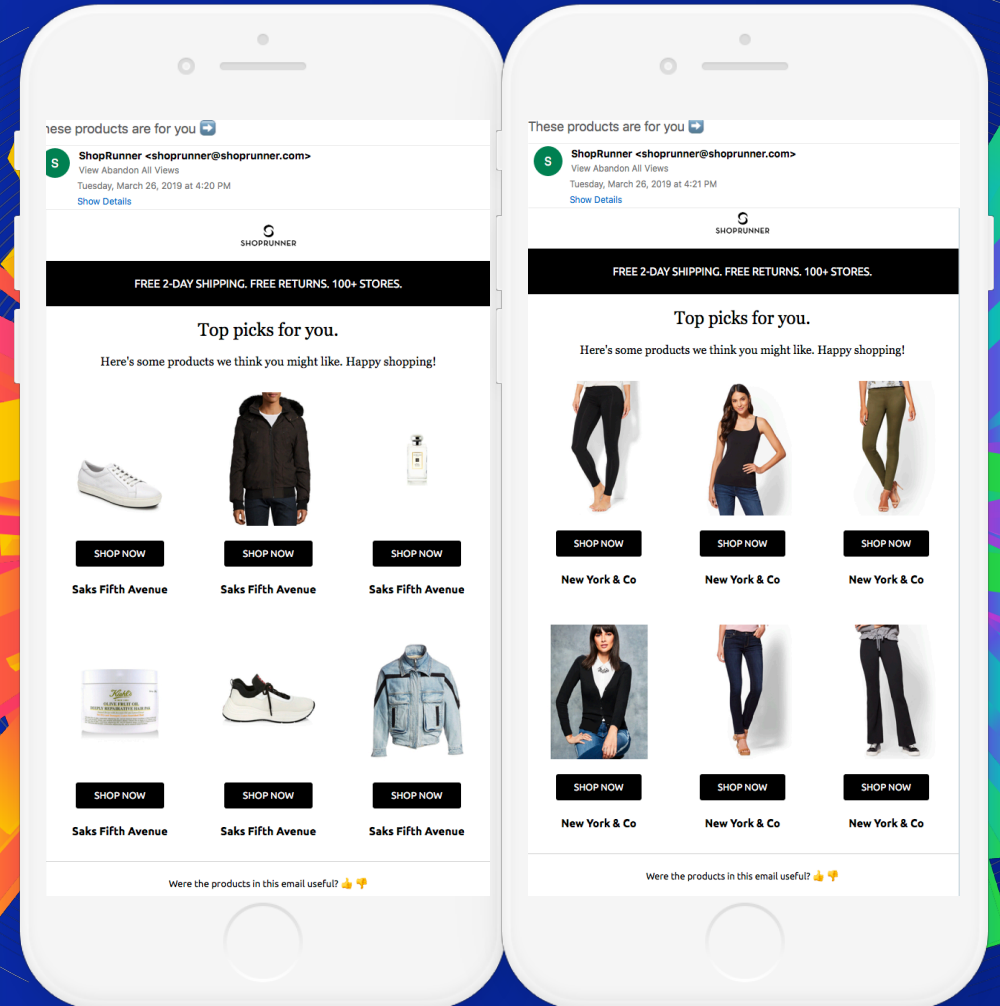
hese products are for you ➡️

S
ShopRunner <shoprunner@shoprunner.com>
View Abandon All Views
Tuesday, March 26, 2019 at 4:20 PM
Show Details

SHOPRUNNER

FREE 2-DAY SHIPPING. FREE RETURNS. 100+ STORES.

Top picks for you.

Here's some products we think you might like. Happy shopping!

SHOP NOW
Saks Fifth Avenue

SHOP NOW
Saks Fifth Avenue

SHOP NOW
Saks Fifth Avenue

Kiehl's

SHOP NOW
Saks Fifth Avenue

SHOP NOW
Saks Fifth Avenue

SHOP NOW
Saks Fifth Avenue

Were the products in this email useful? 👍 👎

These products are for you ➡️

S
ShopRunner <shoprunner@shoprunner.com>
View Abandon All Views
Tuesday, March 26, 2019 at 4:21 PM
Show Details

SHOPRUNNER

FREE 2-DAY SHIPPING. FREE RETURNS. 100+ STORES.

Top picks for you.

Here's some products we think you might like. Happy shopping!

SHOP NOW
New York & Co

SHOP NOW
New York & Co

SHOP NOW
New York & Co

SHOP NOW
New York & Co

SHOP NOW
New York & Co

SHOP NOW
New York & Co

Were the products in this email useful? 👍 👎